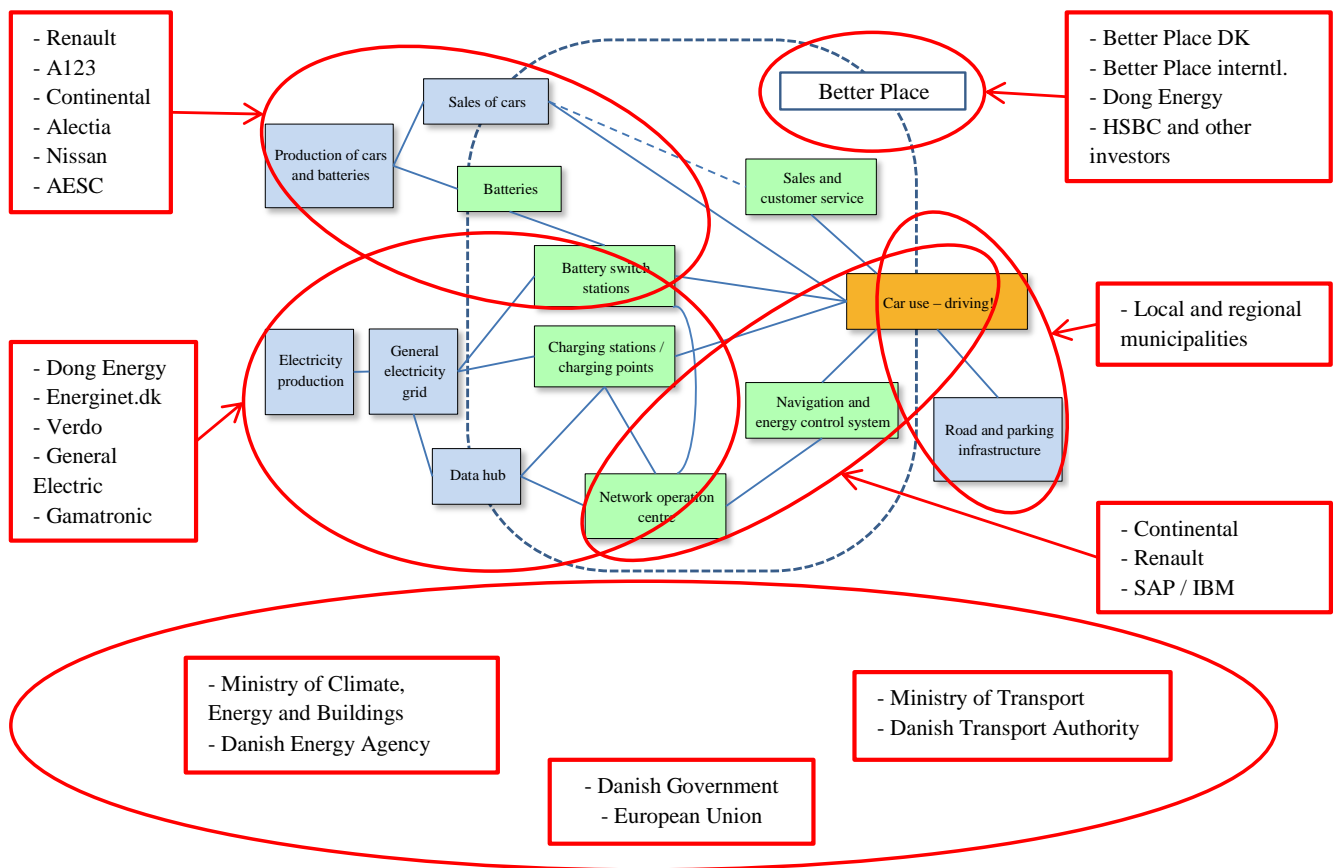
- Renault
- A123
- Continental
- Alectia
- Nissan
- AESC

- Better Place DK
- Better Place interntl.
- Dong Energy
- HSBC and other investors

Better Place

Sales of cars

Production of cars and batteries

Batteries

Sales and customer service

Battery switch stations

Car use – driving!

- Local and regional municipalities

- Dong Energy
- Energinet.dk
- Verdo
- General Electric
- Gamatronic

Electricity production

General electricity grid

Charging stations / charging points

Navigation and energy control system

Road and parking infrastructure

Data hub

Network operation centre

- Continental
- Renault
- SAP / IBM

- Ministry of Climate, Energy and Buildings
- Danish Energy Agency

- Ministry of Transport
- Danish Transport Authority

- Danish Government
- European Union